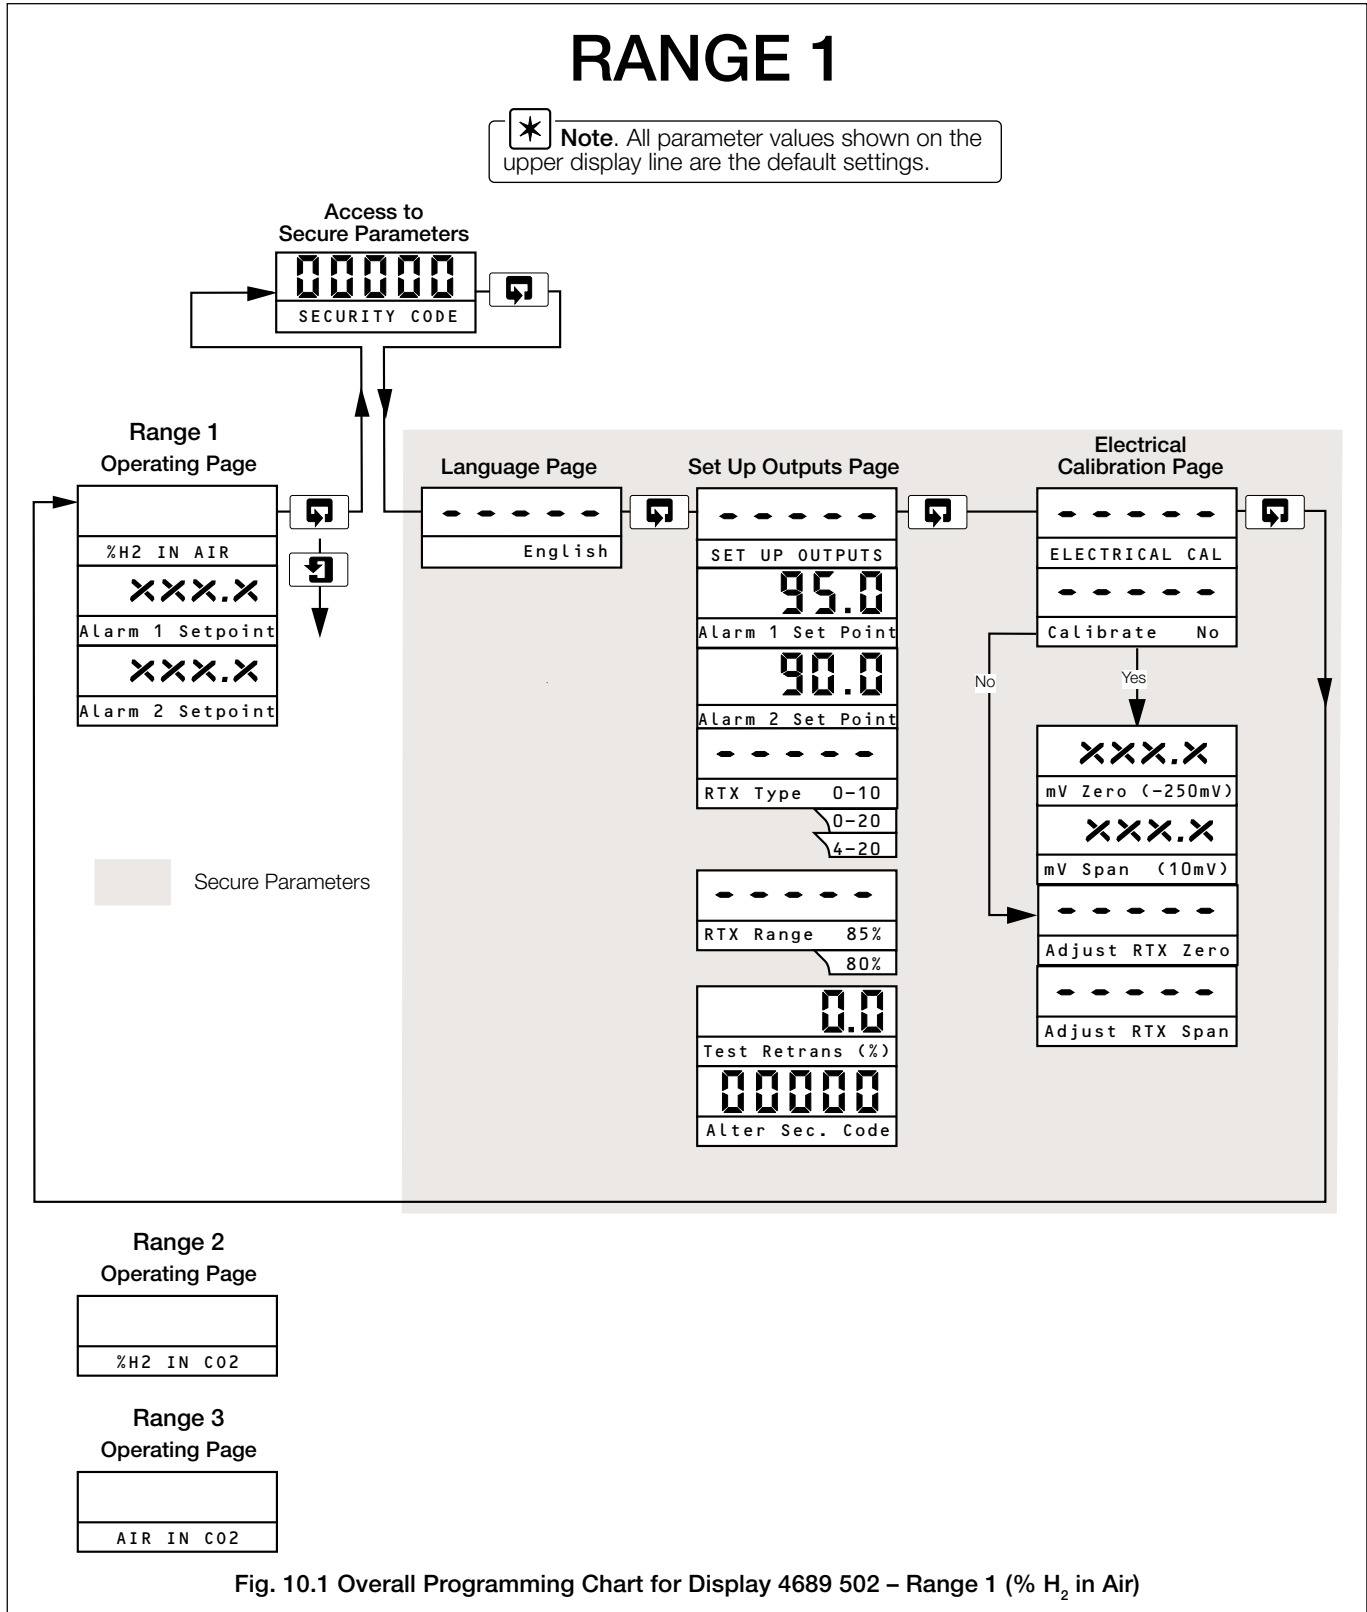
RANGE 1

Note. All parameter values shown on the upper display line are the default settings.

Access to Secure Parameters

00000
SECURITY CODE

Range 1
Operating Page

%H2 IN AIR
XXX.X
Alarm 1 Setpoint
XXX.X
Alarm 2 Setpoint

Language Page

-----
English

Set Up Outputs Page

-----
SET UP OUTPUTS
95.0
Alarm 1 Set Point
90.0
Alarm 2 Set Point
-----
RTX Type 0-10
0-20
4-20
-----
RTX Range 85%
80%
0.0
Test Retrans (%)
00000
Alter Sec. Code

Electrical Calibration Page

-----
ELECTRICAL CAL
-----
Calibrate No
No
Yes
XXX.X
mV Zero (-250mV)
XXX.X
mV Span (10mV)
-----
Adjust RTX Zero
-----
Adjust RTX Span

Secure Parameters

Range 2
Operating Page

%H2 IN CO2

Range 3
Operating Page

AIR IN CO2

Fig. 10.1 Overall Programming Chart for Display 4689 502 – Range 1 (% $H_2$ in Air)